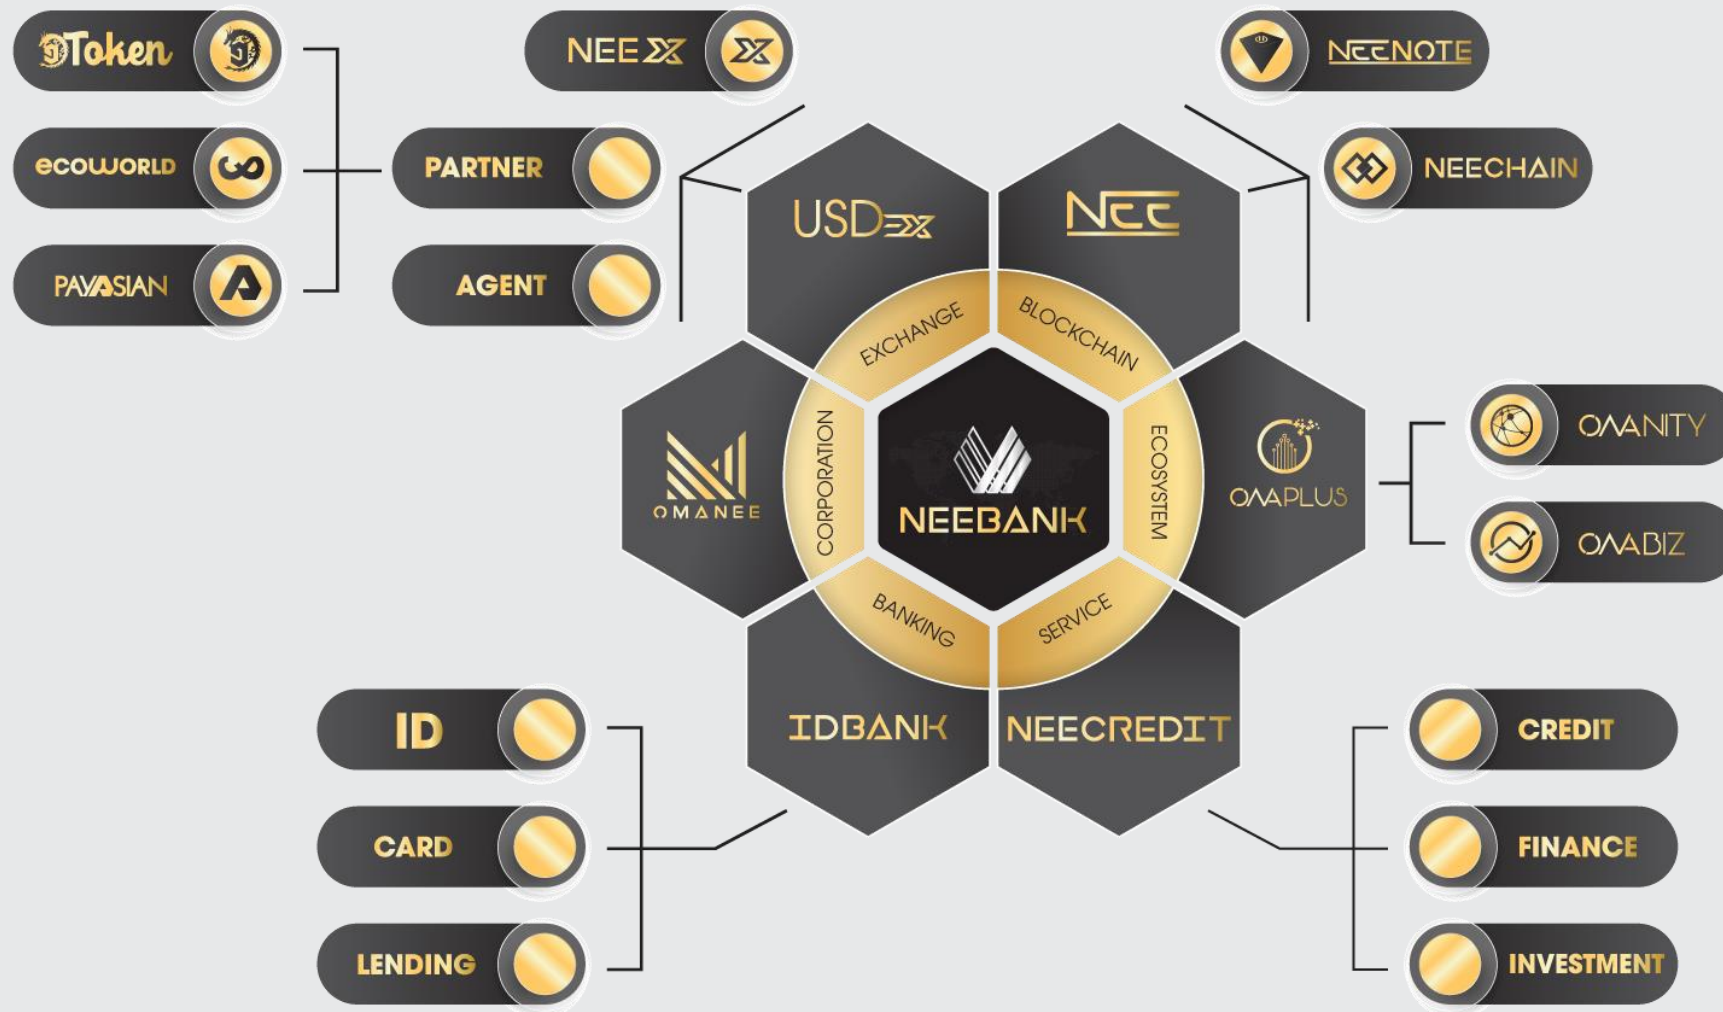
JToken
NEEX
NEENOTE
ecoworld
PARTNER
NEECHAIN
PAYASIAN
AGENT
USDX
NEE
EXCHANGE
BLOCKCHAIN
OMANEE
CORPORATION
NEEBANK
ECOSYSTEM
OMAPLUS
OMANITY
OMABIZ
BANKING
SERVICE
ID
IDBANK
NEECREDIT
CREDIT
CARD
FINANCE
LENDING
INVESTMENT